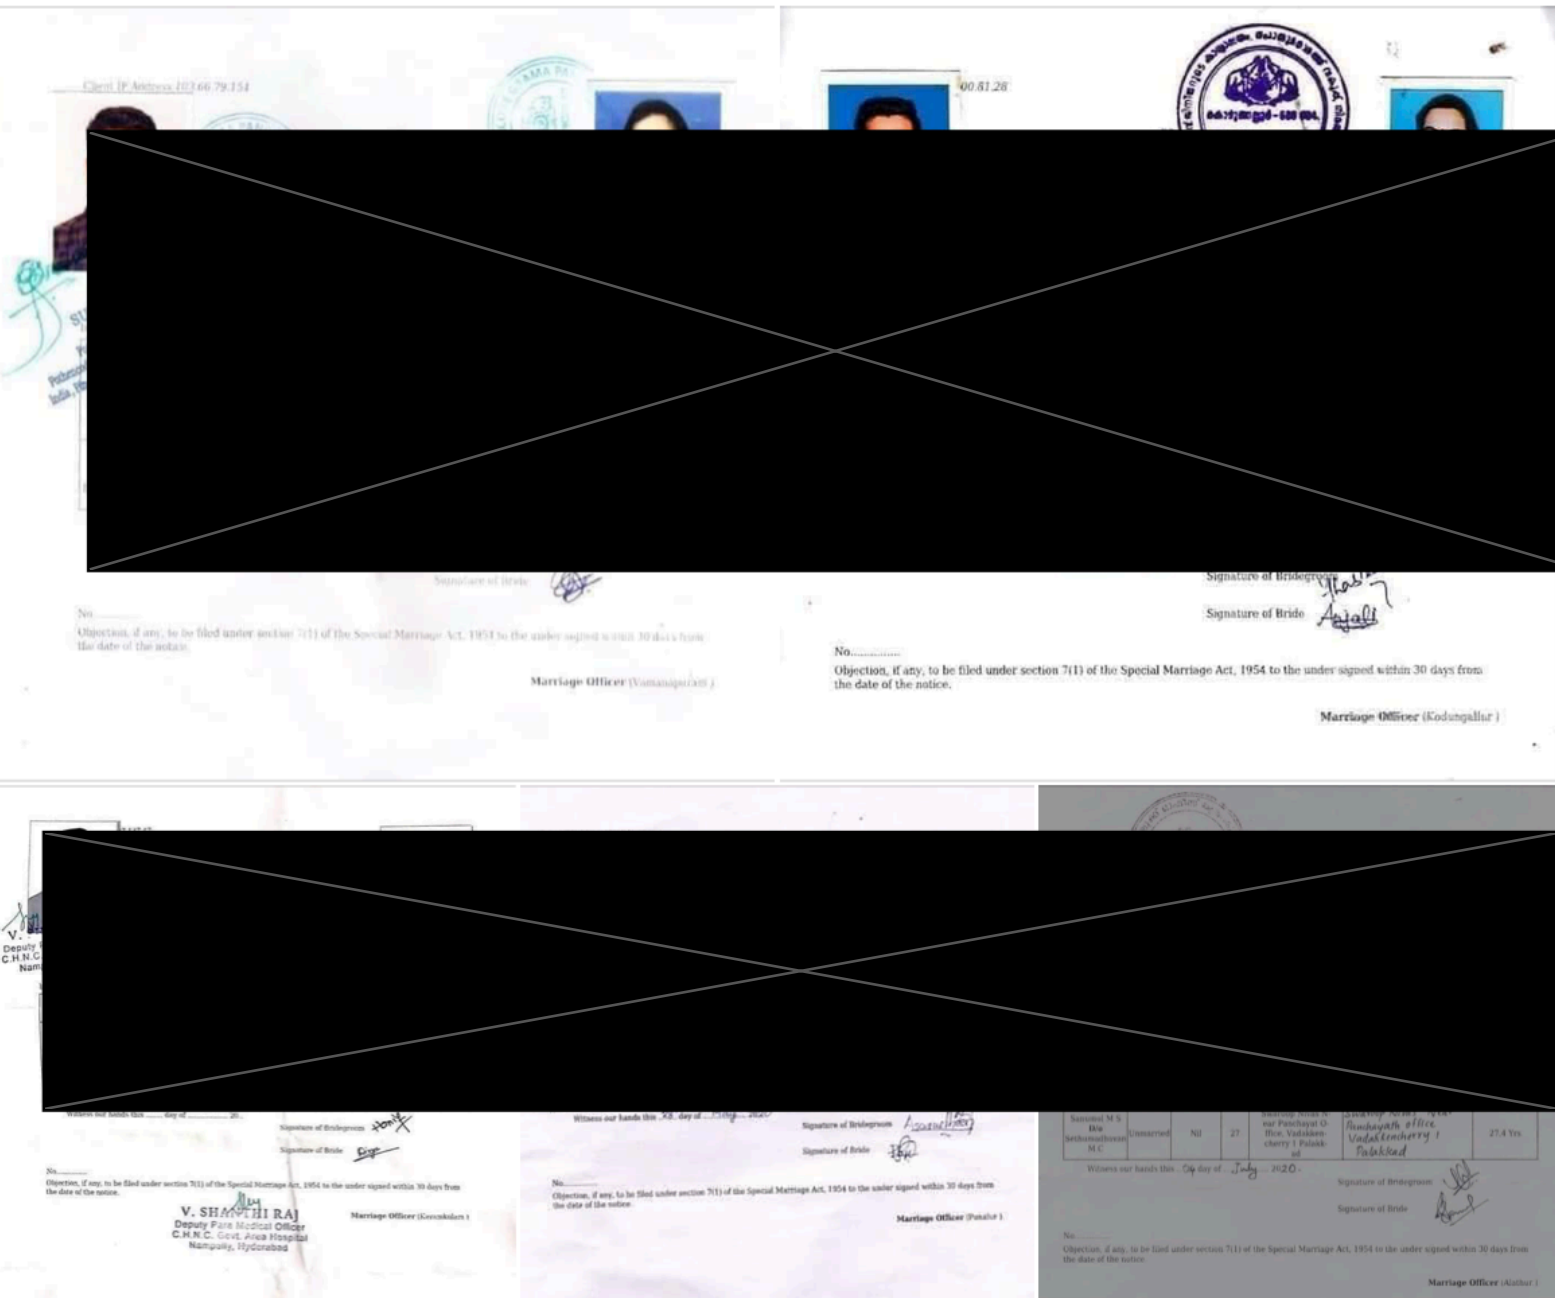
Client IP Address 103.66.79.154

Signature of Bride

No...........

Objection, if any, to be filed under section 7(1) of the Special Marriage Act, 1954 to the under signed within 30 days from the date of the notice.

Marriage Officer (Vamanapuram)

00.81.28

Signature of Bridegroom

Signature of Bride Anjali

No...............

Objection, if any, to be filed under section 7(1) of the Special Marriage Act, 1954 to the under signed within 30 days from the date of the notice.

Marriage Officer (Kodungallur)

V.
Deputy
C.H.N.C
Nam

Witness our hands this ...... day of ............ 20

Signature of Bridegroom

Signature of Bride

No.........

Objection, if any, to be filed under section 7(1) of the Special Marriage Act, 1954 to the under signed within 30 days from the date of the notice.

V. SHANTHI RAJ
Deputy Para Medical Officer
C.H.N.C. Govt. Area Hospital
Nampally, Hyderabad

Marriage Officer (Keezhalam)

Witness our hands this ..XX.. day of ..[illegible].. 2020

Signature of Bridegroom

Signature of Bride

No.........

Objection, if any, to be filed under section 7(1) of the Special Marriage Act, 1954 to the under signed within 30 days from the date of the notice.

Marriage Officer (Punalur)

| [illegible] D/o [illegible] | Unmarried | Nil | 27 | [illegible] Panchayat Office, Vadakkencherry I Palakkad | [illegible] Panchayath office Vadakkencherry I Palakkad | 27.4 Yrs |

Witness our hands this ..09.. day of ..July.. 2020.

Signature of Bridegroom

Signature of Bride

No.........

Objection, if any, to be filed under section 7(1) of the Special Marriage Act, 1954 to the under signed within 30 days from the date of the notice.

Marriage Officer (Alathur)